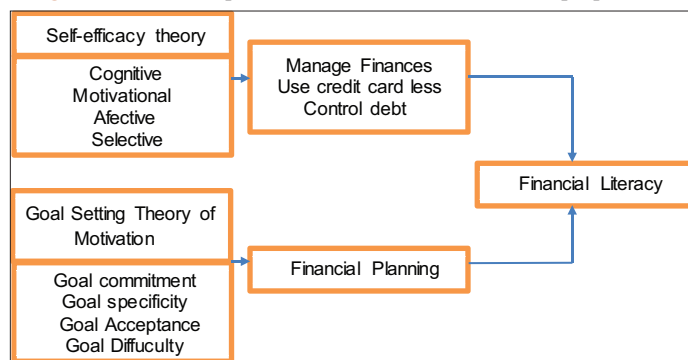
Self-efficacy theory

Cognitive
Motivational
Afective
Selective

Manage Finances
Use credit card less
Control debt

Financial Literacy

Goal Setting Theory of Motivation

Goal commitment
Goal specificity
Goal Acceptance
Goal Diffuculty

Financial Planning